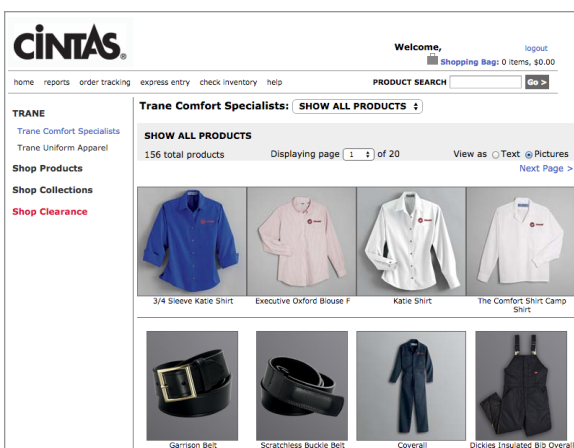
CINTAS.

Welcome, logout
Shopping Bag: 0 items, $0.00

home reports order tracking express entry check inventory help PRODUCT SEARCH Go >

TRANE
Trane Comfort Specialists
Trane Uniform Apparel
Shop Products
Shop Collections
Shop Clearance

Trane Comfort Specialists: SHOW ALL PRODUCTS

SHOW ALL PRODUCTS
156 total products Displaying page 1 of 20 View as Text Pictures
Next Page >

3/4 Sleeve Katie Shirt
Executive Oxford Blouse F
Katie Shirt
The Comfort Shirt Camp Shirt

Garrison Belt
Scratchless Buckle Belt
Coverall
Dickies Insulated Bib Overall